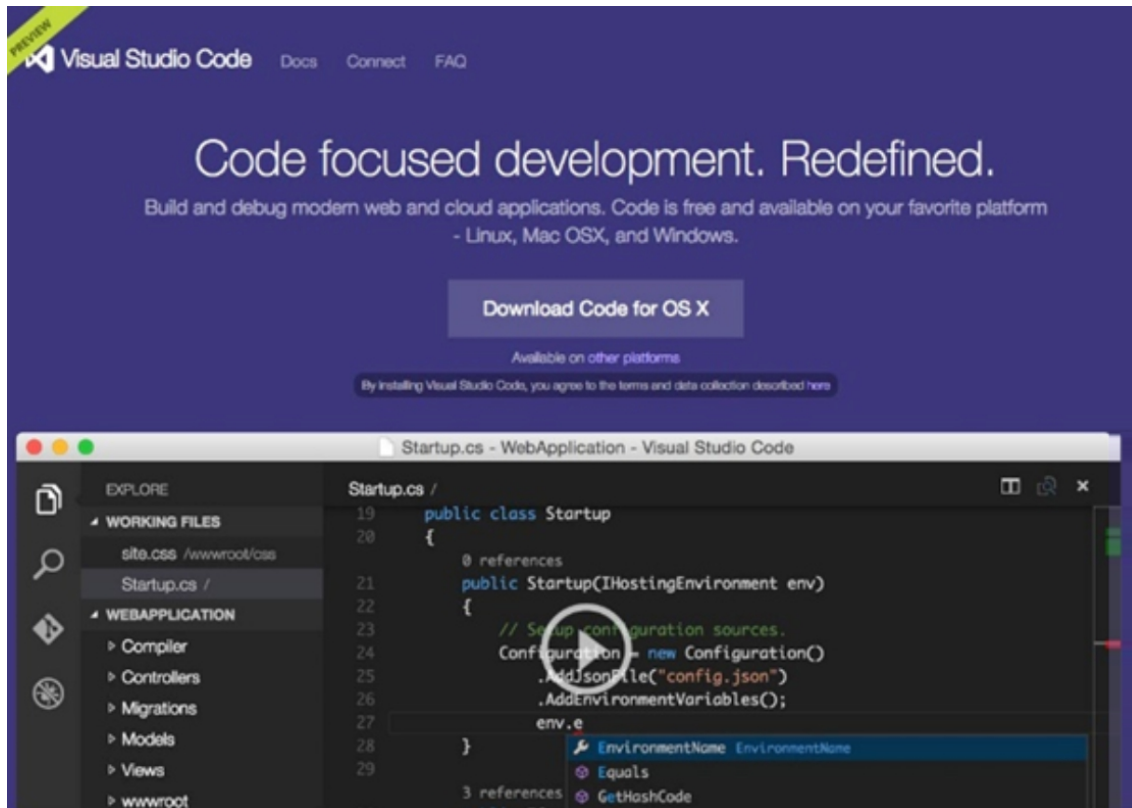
PREVIEW

Visual Studio Code Docs Connect FAQ

Code focused development. Redefined.

Build and debug modern web and cloud applications. Code is free and available on your favorite platform - Linux, Mac OSX, and Windows.

Download Code for OS X

Available on other platforms

By installing Visual Studio Code, you agree to the terms and data collection described here

Startup.cs - WebApplication - Visual Studio Code

EXPLORE
◢ WORKING FILES
site.css /wwwroot/css
Startup.cs /
◢ WEBAPPLICATION
▷ Compiler
▷ Controllers
▷ Migrations
▷ Models
▷ Views
▷ wwwroot

Startup.cs /

19 public class Startup
20 {
0 references
21 public Startup(IHostingEnvironment env)
22 {
23 // Setup configuration sources.
24 Configuration = new Configuration()
25 .AddJsonFile("config.json")
26 .AddEnvironmentVariables();
27 env.e
28 }
29
3 references

EnvironmentName EnvironmentName
Equals
GetHashCode